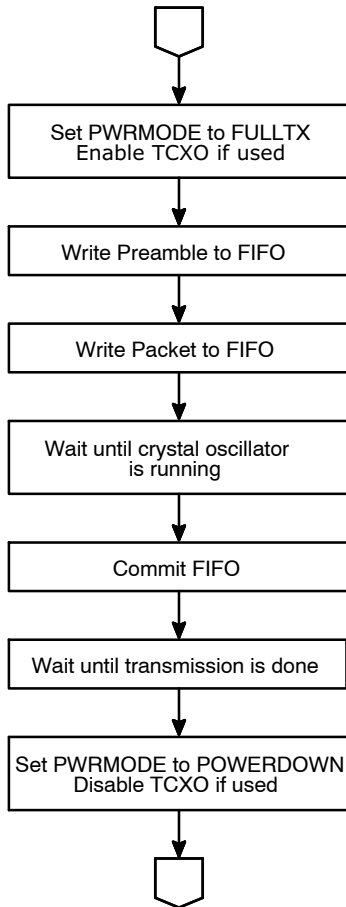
Set PWRMODE to FULLTX
Enable TCXO if used

Write Preamble to FIFO

Write Packet to FIFO

Wait until crystal oscillator is running

Commit FIFO

Wait until transmission is done

Set PWRMODE to POWERDOWN
Disable TCXO if used